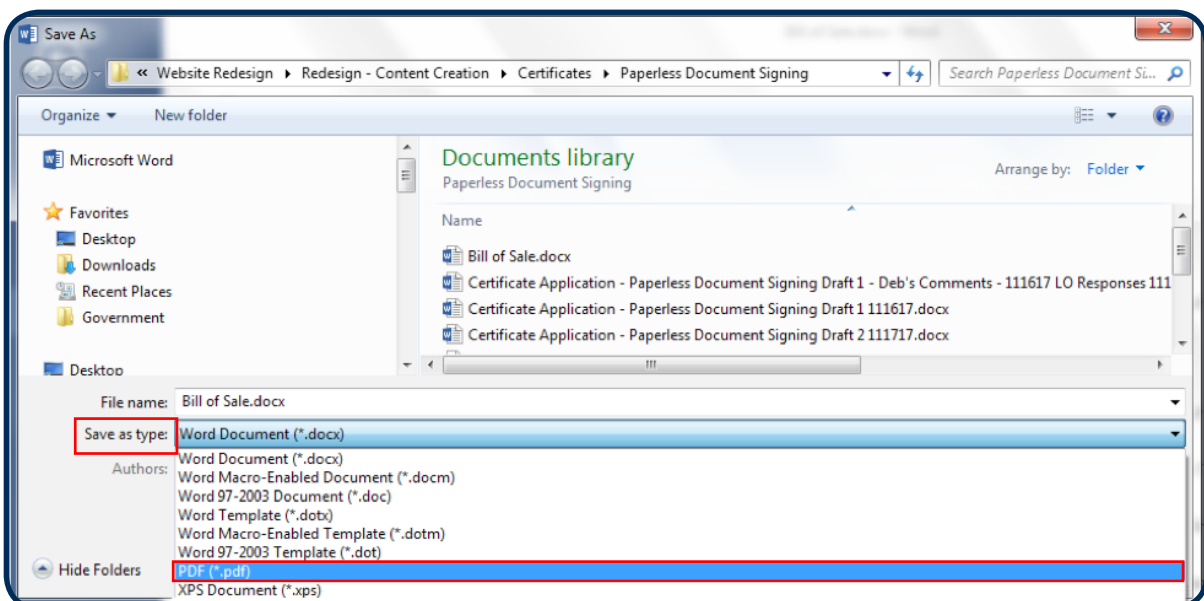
Save As

Bill of Sale.docx - Word

« Website Redesign ▸ Redesign - Content Creation ▸ Certificates ▸ Paperless Document Signing

Search Paperless Document Si...

Organize ▾ New folder

Microsoft Word

Favorites
Desktop
Downloads
Recent Places
Government

Desktop

Documents library
Paperless Document Signing

Arrange by: Folder ▾

Name

Bill of Sale.docx
Certificate Application - Paperless Document Signing Draft 1 - Deb's Comments - 111617 LO Responses 111
Certificate Application - Paperless Document Signing Draft 1 111617.docx
Certificate Application - Paperless Document Signing Draft 2 111717.docx

File name: Bill of Sale.docx

Save as type: Word Document (*.docx)

Authors:

Word Document (*.docx)
Word Macro-Enabled Document (*.docm)
Word 97-2003 Document (*.doc)
Word Template (*.dotx)
Word Macro-Enabled Template (*.dotm)
Word 97-2003 Template (*.dot)
PDF (*.pdf)
XPS Document (*.xps)

Hide Folders